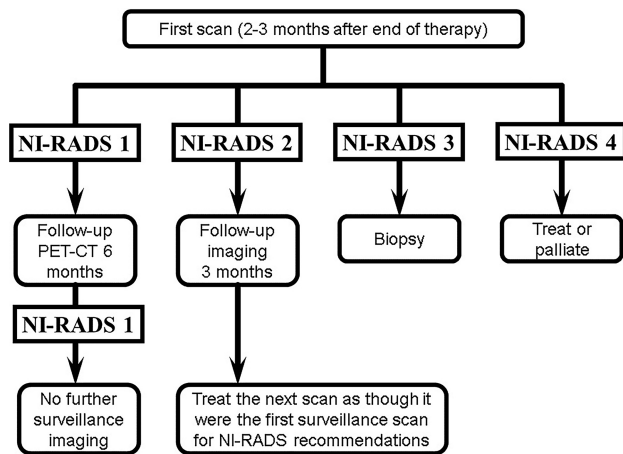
First scan (2-3 months after end of therapy)

NI-RADS 1

NI-RADS 2

NI-RADS 3

NI-RADS 4

Follow-up PET-CT 6 months

Follow-up imaging 3 months

Biopsy

Treat or palliate

NI-RADS 1

No further surveillance imaging

Treat the next scan as though it were the first surveillance scan for NI-RADS recommendations